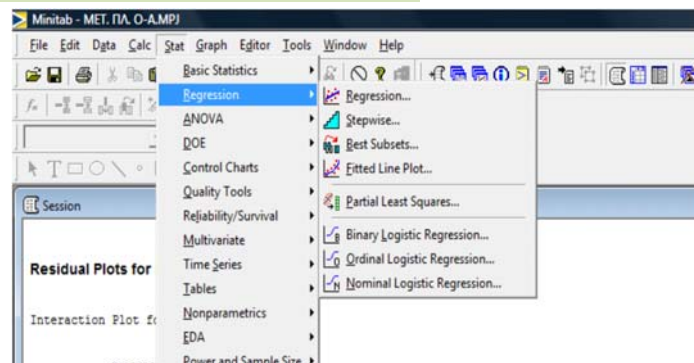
Minitab - ΜΕΤ. ΠΛ. Ο-Α.MPJ

File Edit Data Calc Stat Graph Editor Tools Window Help

Basic Statistics
Regression
ANOVA
DOE
Control Charts
Quality Tools
Reliability/Survival
Multivariate
Time Series
Tables
Nonparametrics
EDA
Power and Sample Size

Regression...
Stepwise...
Best Subsets...
Fitted Line Plot...
Partial Least Squares...
Binary Logistic Regression...
Ordinal Logistic Regression...
Nominal Logistic Regression...

Session

Residual Plots for

Interaction Plot fo